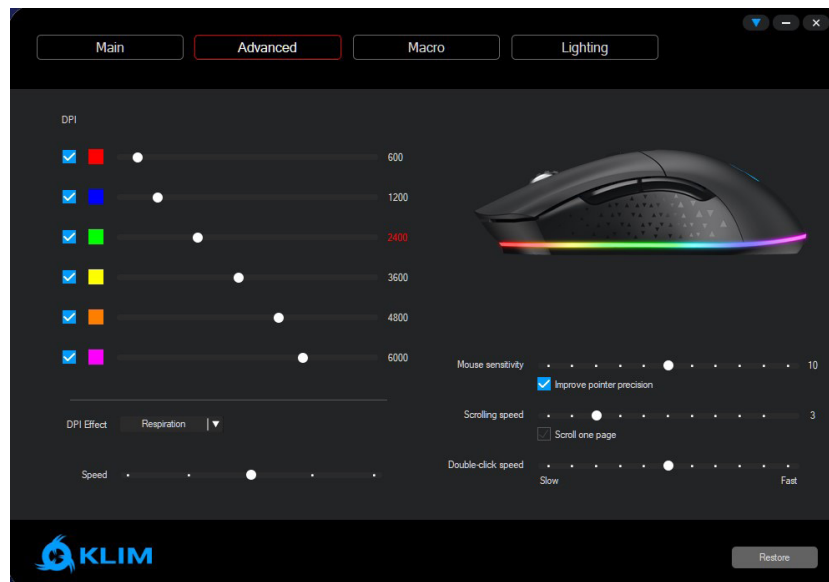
Main
Advanced
Macro
Lighting

DPI

600
1200
2400
3600
4800
6000

DPI Effect
Respiration

Speed

Mouse sensitivity
10
Improve pointer precision

Scrolling speed
3
Scroll one page

Double-click speed
Slow
Fast

KLIM

Restore